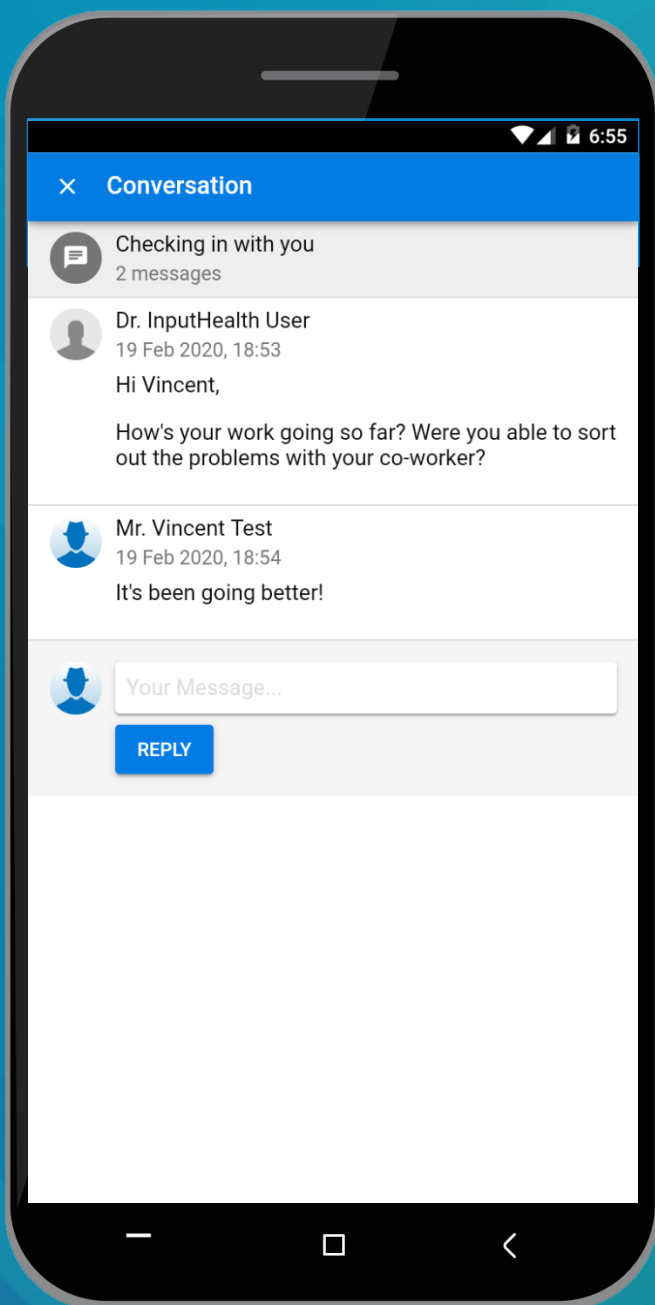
6:55

×
Conversation

Checking in with you
2 messages

Dr. InputHealth User
19 Feb 2020, 18:53

Hi Vincent,

How's your work going so far? Were you able to sort out the problems with your co-worker?

Mr. Vincent Test
19 Feb 2020, 18:54

It's been going better!

Your Message...

REPLY